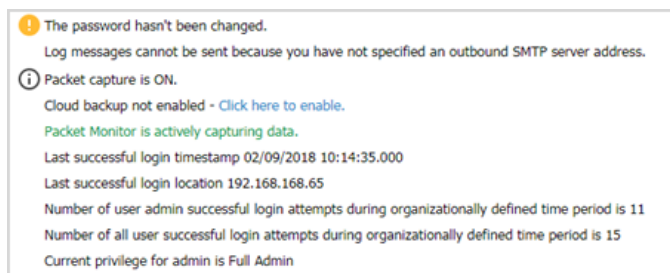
The password hasn't been changed.

Log messages cannot be sent because you have not specified an outbound SMTP server address.

Packet capture is ON.

Cloud backup not enabled - Click here to enable.

Packet Monitor is actively capturing data.

Last successful login timestamp 02/09/2018 10:14:35.000

Last successful login location 192.168.168.65

Number of user admin successful login attempts during organizationally defined time period is 11

Number of all user successful login attempts during organizationally defined time period is 15

Current privilege for admin is Full Admin